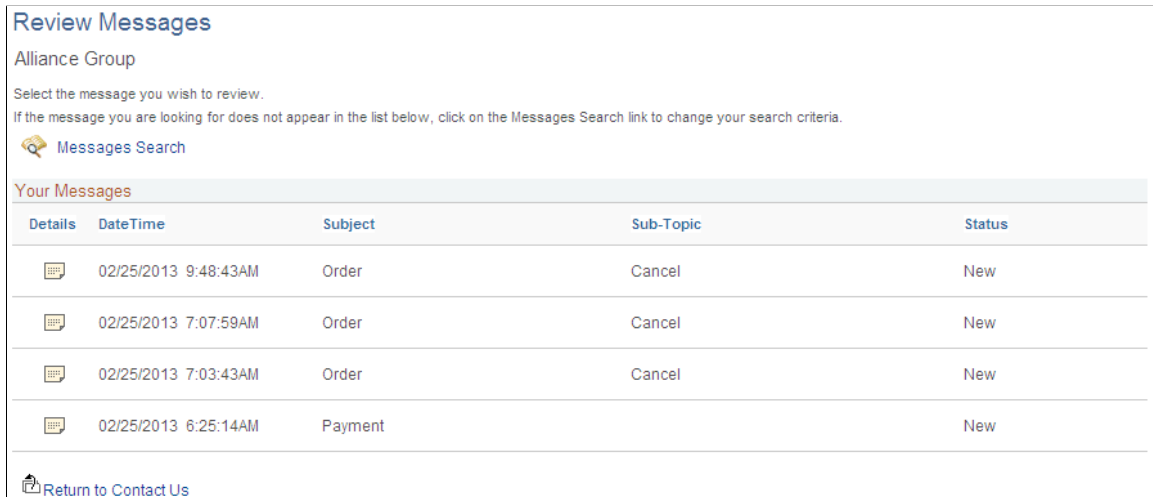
Review Messages

Alliance Group

Select the message you wish to review.

If the message you are looking for does not appear in the list below, click on the Messages Search link to change your search criteria.

Messages Search

Your Messages

| Details | DateTime | Subject | Sub-Topic | Status |
|---|---|---|---|---|
| | 02/25/2013 9:48:43AM | Order | Cancel | New |
| | 02/25/2013 7:07:59AM | Order | Cancel | New |
| | 02/25/2013 7:03:43AM | Order | Cancel | New |
| | 02/25/2013 6:25:14AM | Payment | | New |

Return to Contact Us